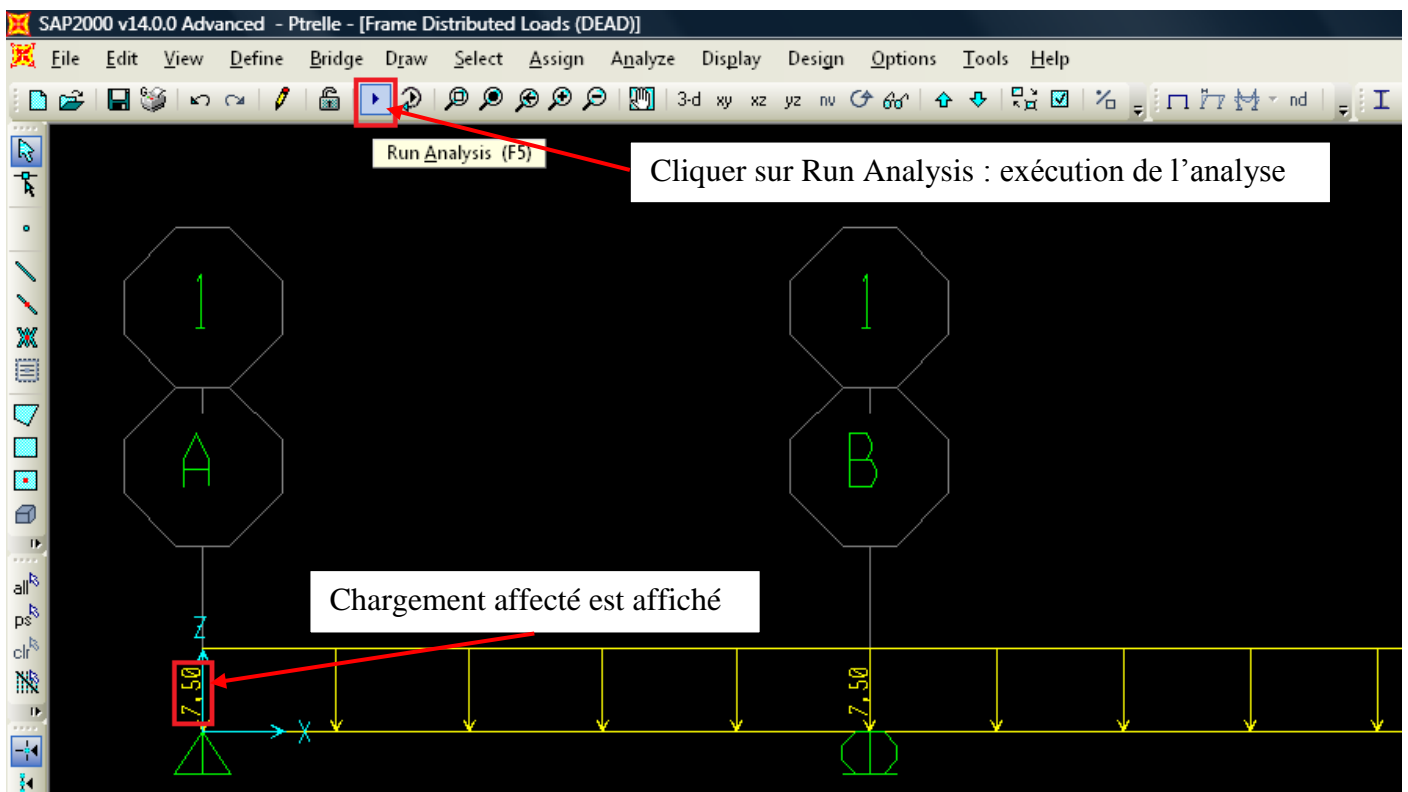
SAP2000 v14.0.0 Advanced - Ptrelle - [Frame Distributed Loads (DEAD)]

File Edit View Define Bridge Draw Select Assign Analyze Display Design Options Tools Help

3-d xy xz yz nv nd

Run Analysis (F5)

Cliquer sur Run Analysis : exécution de l'analyse

1

1

A

B

all

ps

clr

Chargement affecté est affiché

Z

X

7.50

7.50